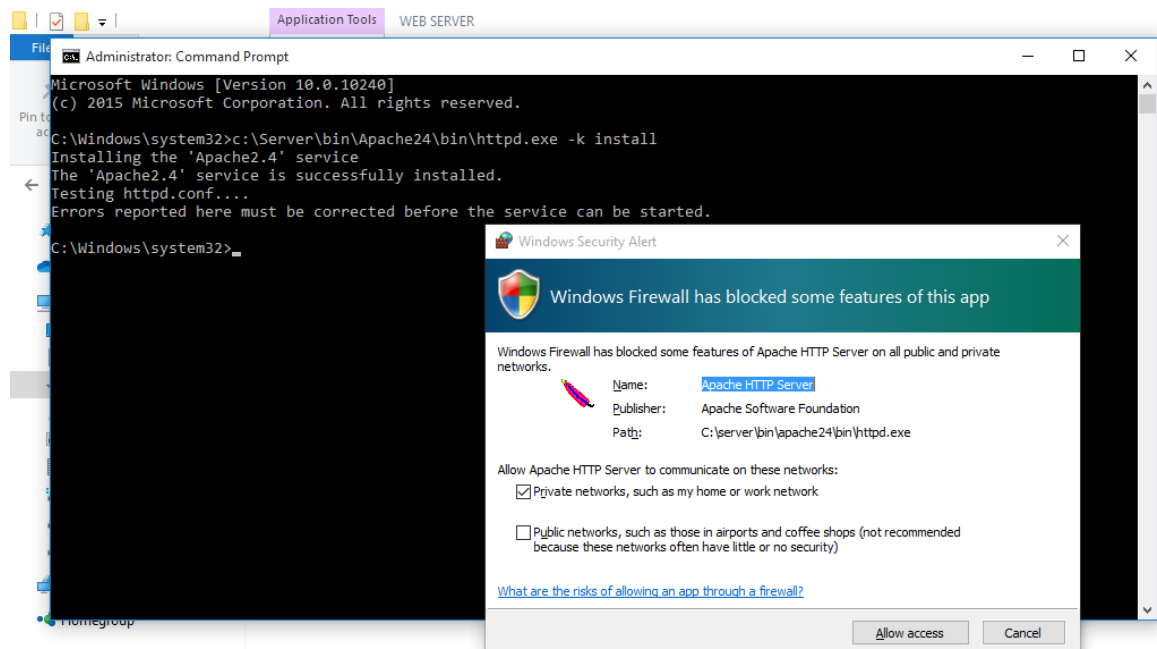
Application Tools WEB SERVER

File

Pin to ac

Homegroup

Administrator: Command Prompt

Microsoft Windows [Version 10.0.10240]
(c) 2015 Microsoft Corporation. All rights reserved.

C:\Windows\system32>c:\Server\bin\Apache24\bin\httpd.exe -k install
Installing the 'Apache2.4' service
The 'Apache2.4' service is successfully installed.
Testing httpd.conf....
Errors reported here must be corrected before the service can be started.

C:\Windows\system32>_

Windows Security Alert

Windows Firewall has blocked some features of this app

Windows Firewall has blocked some features of Apache HTTP Server on all public and private networks.

Name: Apache HTTP Server
Publisher: Apache Software Foundation
Path: C:\server\bin\apache24\bin\httpd.exe

Allow Apache HTTP Server to communicate on these networks:

Private networks, such as my home or work network

Public networks, such as those in airports and coffee shops (not recommended because these networks often have little or no security)

What are the risks of allowing an app through a firewall?

Allow access Cancel